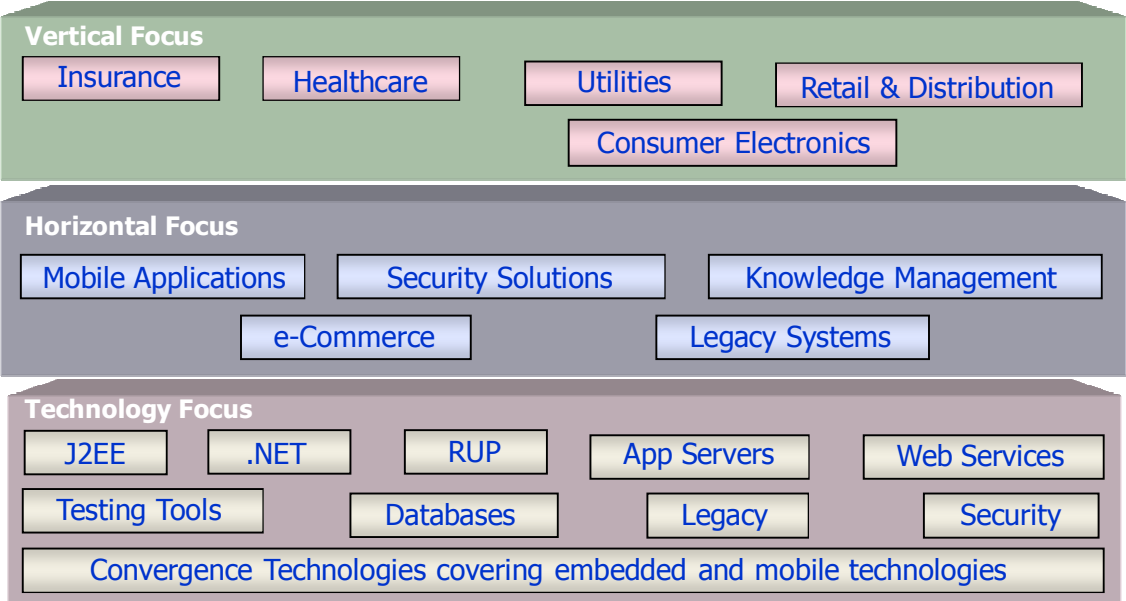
Vertical Focus

Insurance

Healthcare

Utilities

Retail & Distribution

Consumer Electronics

Horizontal Focus

Mobile Applications

Security Solutions

Knowledge Management

e-Commerce

Legacy Systems

Technology Focus

J2EE

.NET

RUP

App Servers

Web Services

Testing Tools

Databases

Legacy

Security

Convergence Technologies covering embedded and mobile technologies